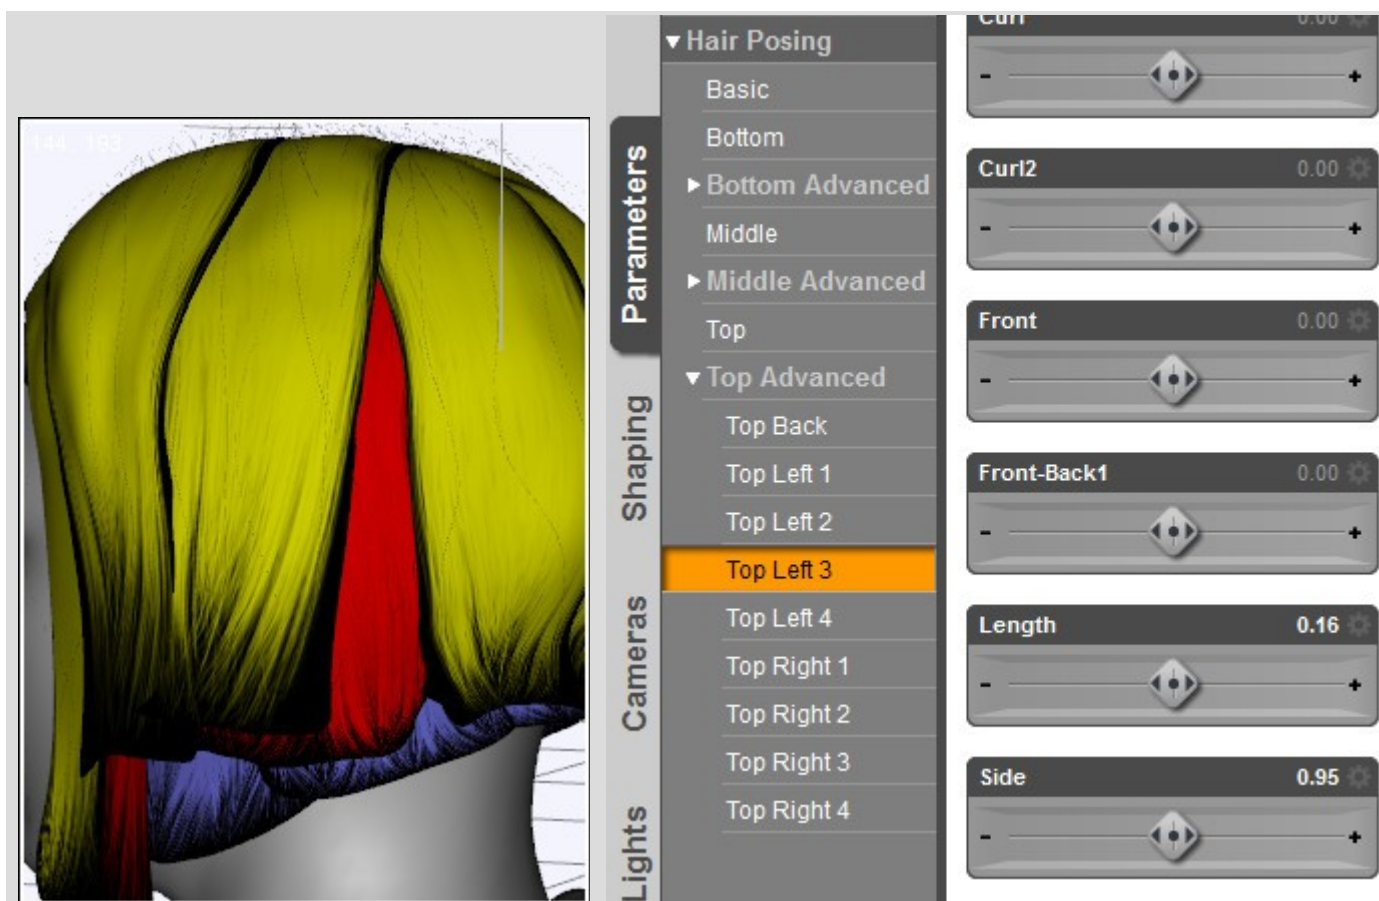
Parameters
Shaping
Cameras
Lights

▾ Hair Posing
Basic
Bottom
▸ Bottom Advanced
Middle
▸ Middle Advanced
Top
▾ Top Advanced
Top Back
Top Left 1
Top Left 2
Top Left 3
Top Left 4
Top Right 1
Top Right 2
Top Right 3
Top Right 4

Curl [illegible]
- +
Curl2 0.00
- +
Front 0.00
- +
Front-Back1 0.00
- +
Length 0.16
- +
Side 0.95
- +